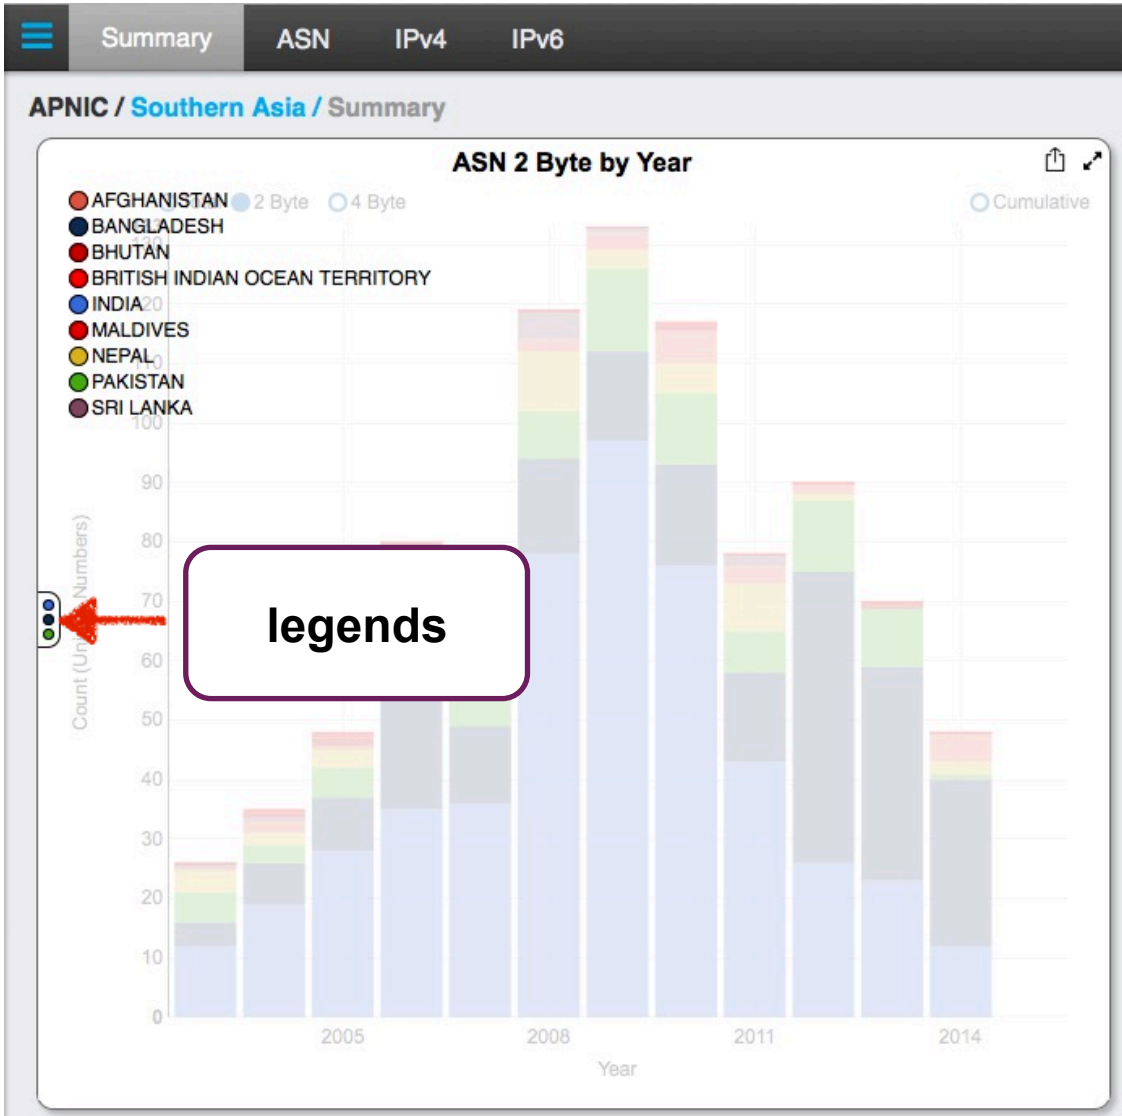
Summary ASN IPv4 IPv6

APNIC / Southern Asia / Summary

ASN 2 Byte by Year

AFGHANISTAN
BANGLADESH
BHUTAN
BRITISH INDIAN OCEAN TERRITORY
INDIA
MALDIVES
NEPAL
PAKISTAN
SRI LANKA

2 Byte 4 Byte Cumulative

100
90
80
70
60
50
40
30
20
10
0

Count (Unique Numbers)

legends

2005 2008 2011 2014

Year